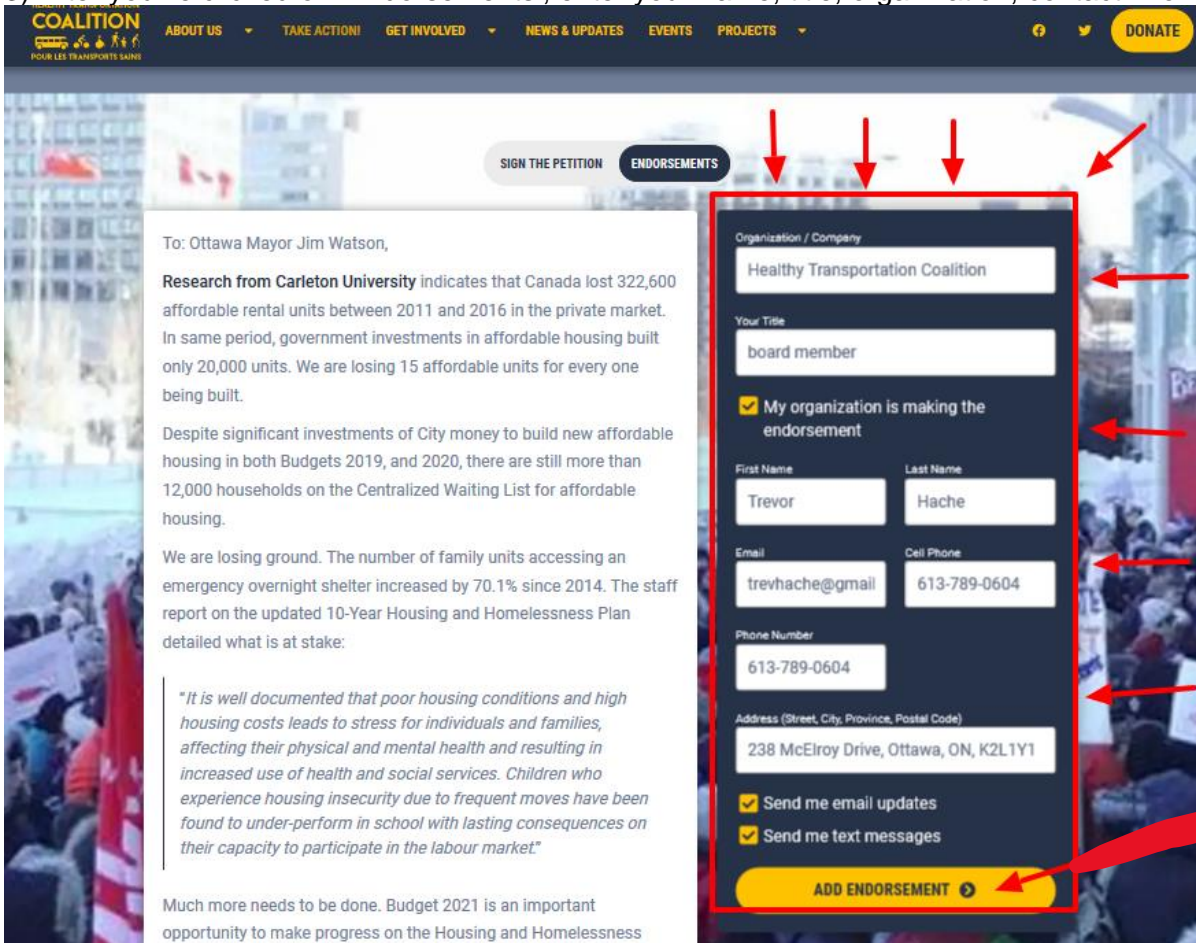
COALITION
POUR LES TRANSPORTS SAINS

ABOUT US
TAKE ACTION!
GET INVOLVED
NEWS & UPDATES
EVENTS
PROJECTS
DONATE

SIGN THE PETITION
ENDORSEMENTS

To: Ottawa Mayor Jim Watson,

Research from Carleton University indicates that Canada lost 322,600 affordable rental units between 2011 and 2016 in the private market. In same period, government investments in affordable housing built only 20,000 units. We are losing 15 affordable units for every one being built.

Despite significant investments of City money to build new affordable housing in both Budgets 2019, and 2020, there are still more than 12,000 households on the Centralized Waiting List for affordable housing.

We are losing ground. The number of family units accessing an emergency overnight shelter increased by 70.1% since 2014. The staff report on the updated 10-Year Housing and Homelessness Plan detailed what is at stake:

"It is well documented that poor housing conditions and high housing costs leads to stress for individuals and families, affecting their physical and mental health and resulting in increased use of health and social services. Children who experience housing insecurity due to frequent moves have been found to under-perform in school with lasting consequences on their capacity to participate in the labour market."

Much more needs to be done. Budget 2021 is an important opportunity to make progress on the Housing and Homelessness

Organization / Company
Healthy Transportation Coalition
Your Title
board member
My organization is making the endorsement
First Name
Trevor
Last Name
Hache
Email
trevhache@gmail
Cell Phone
613-789-0604
Phone Number
613-789-0604
Address (Street, City, Province, Postal Code)
238 McElroy Drive, Ottawa, ON, K2L1Y1
Send me email updates
Send me text messages
ADD ENDORSEMENT